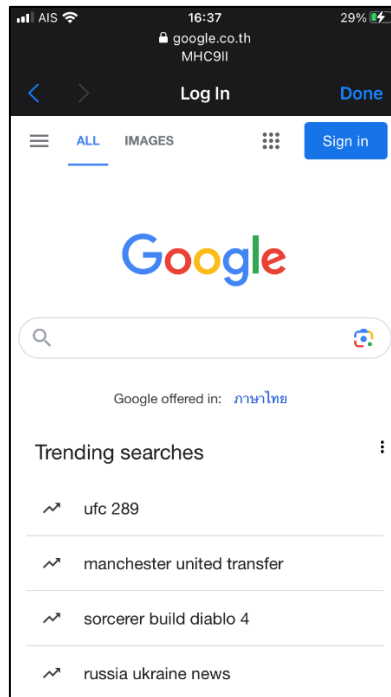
AIS
16:37
29%
google.co.th
MHC9II

Log In
Done

ALL
IMAGES
Sign in

Google

Google offered in: ภาษาไทย

Trending searches

ufc 289

manchester united transfer

sorcerer build diablo 4

russia ukraine news